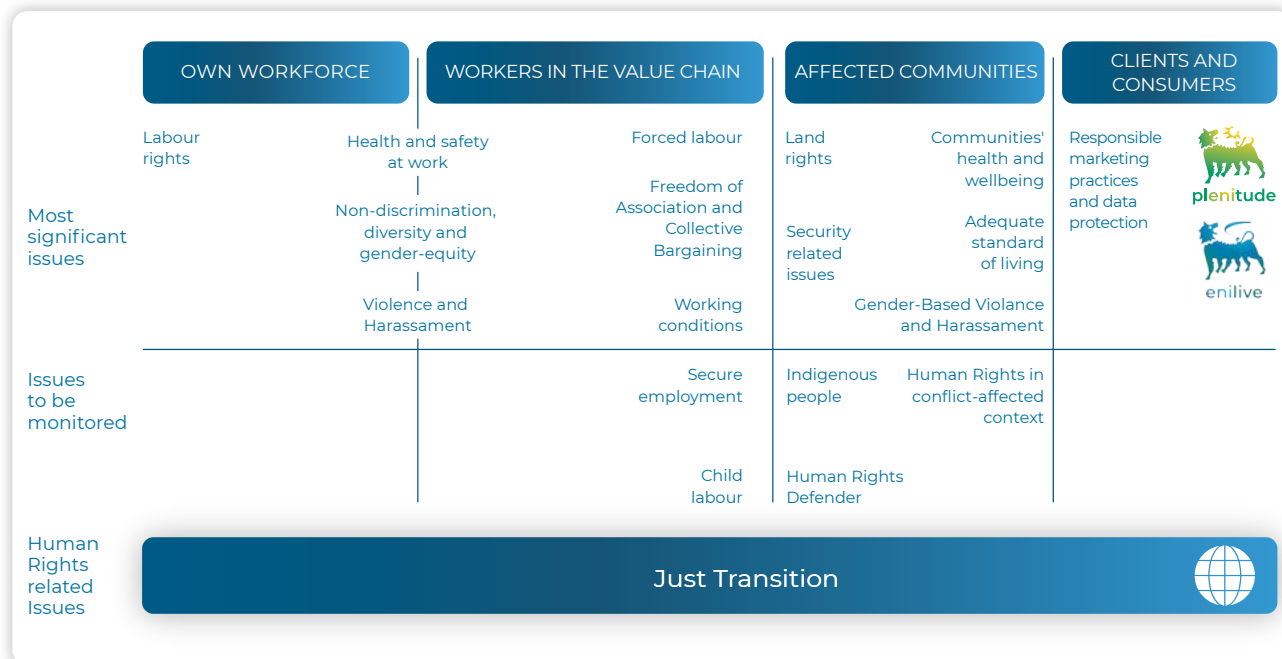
| | OWN WORKFORCE | WORKERS IN THE VALUE CHAIN | AFFECTED COMMUNITIES | CLIENTS AND CONSUMERS |
|---|---|---|---|---|
| Most significant issues | Labour rights<br>Health and safety at work<br>Non-discrimination, diversity and gender-equity<br>Violence and Harassament | Forced labour<br>Freedom of Association and Collective Bargaining<br>Working conditions | Land rights<br>Communities' health and wellbeing<br>Security related issues<br>Adequate standard of living<br>Gender-Based Violance and Harassament | Responsible marketing practices and data protection<br>plenitude<br>enilive |
| Issues to be monitored | | Secure employment<br>Child labour | Indigenous people<br>Human Rights in conflict-affected context<br>Human Rights Defender | |

Human Rights related Issues

Just Transition